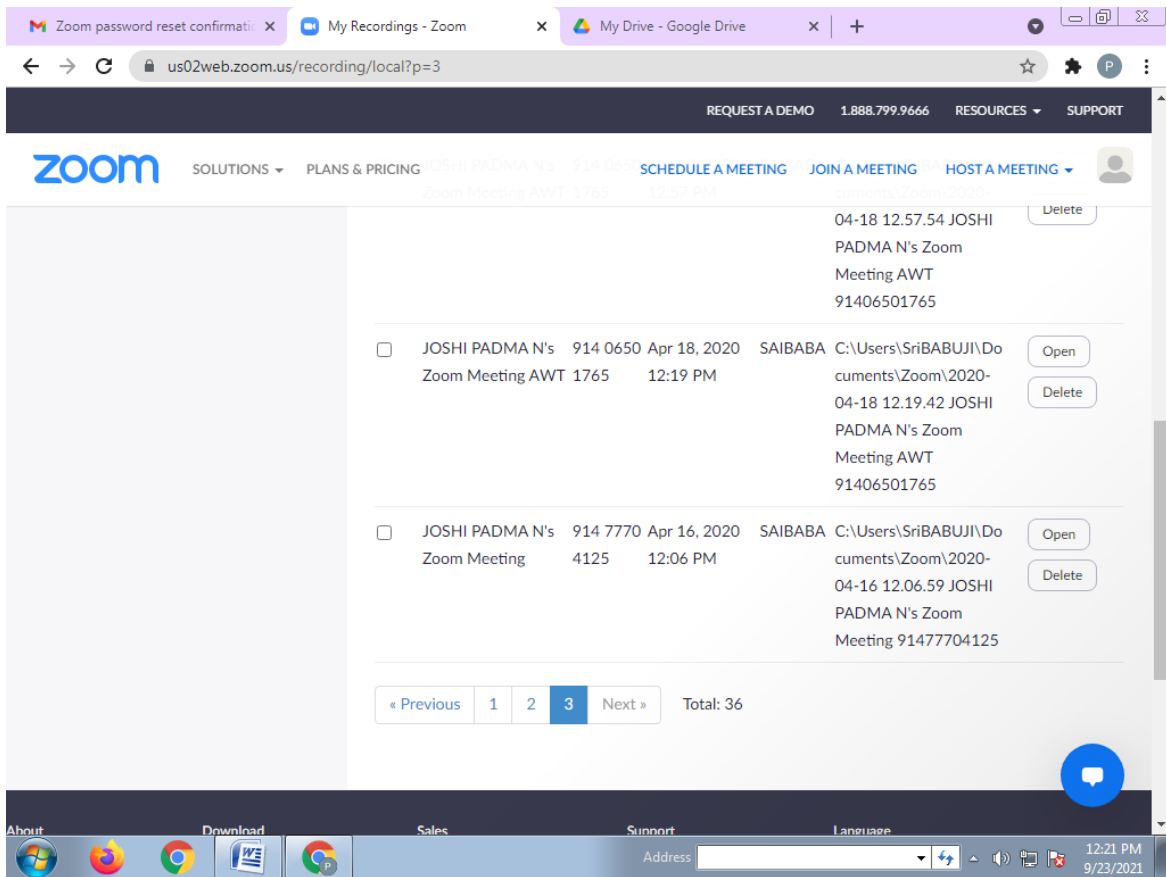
Zoom password reset confirmatio ×
My Recordings - Zoom ×
My Drive - Google Drive ×
+

us02web.zoom.us/recording/local?p=3

REQUEST A DEMO 1.888.799.9666 RESOURCES SUPPORT

zoom SOLUTIONS PLANS & PRICING SCHEDULE A MEETING JOIN A MEETING HOST A MEETING

JOSHI PADMA N's Zoom Meeting AWT 914 0650 1765 12:57 PM cuments\Zoom\2020-04-18 12.57.54 JOSHI PADMA N's Zoom Meeting AWT 91406501765 Delete

JOSHI PADMA N's Zoom Meeting AWT 914 0650 1765 Apr 18, 2020 12:19 PM SAIBABA C:\Users\SriBABUJI\Documents\Zoom\2020-04-18 12.19.42 JOSHI PADMA N's Zoom Meeting AWT 91406501765 Open Delete

JOSHI PADMA N's Zoom Meeting 914 7770 4125 Apr 16, 2020 12:06 PM SAIBABA C:\Users\SriBABUJI\Documents\Zoom\2020-04-16 12.06.59 JOSHI PADMA N's Zoom Meeting 91477704125 Open Delete

« Previous 1 2 3 Next » Total: 36

About Download Sales Support Language

Address
12:21 PM
9/23/2021